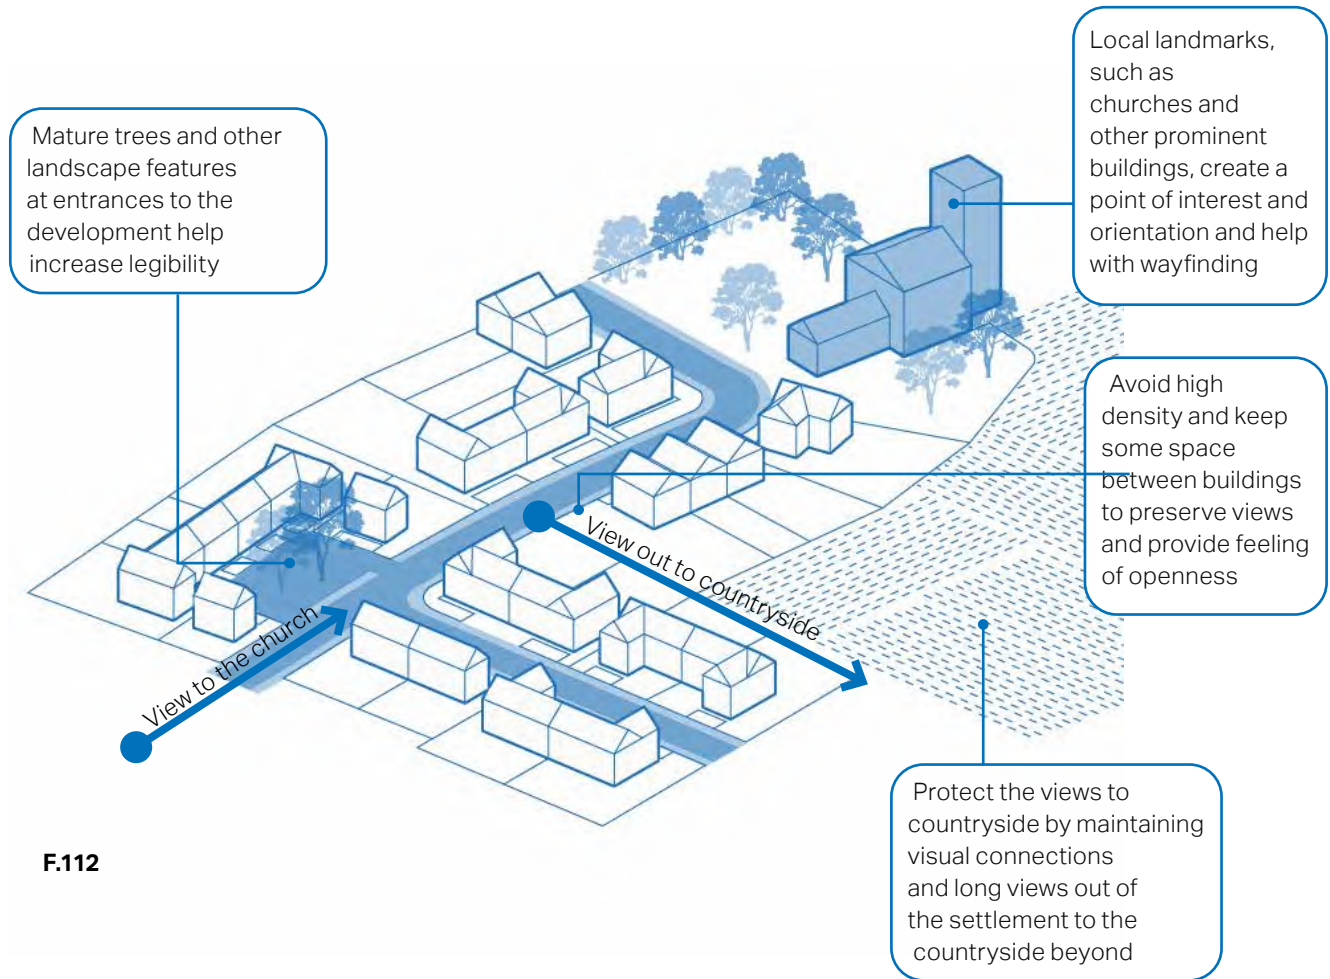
Mature trees and other landscape features at entrances to the development help increase legibility

Local landmarks, such as churches and other prominent buildings, create a point of interest and orientation and help with wayfinding

Avoid high density and keep some space between buildings to preserve views and provide feeling of openness

View out to countryside

View to the church

Protect the views to countryside by maintaining visual connections and long views out of the settlement to the countryside beyond

F.112